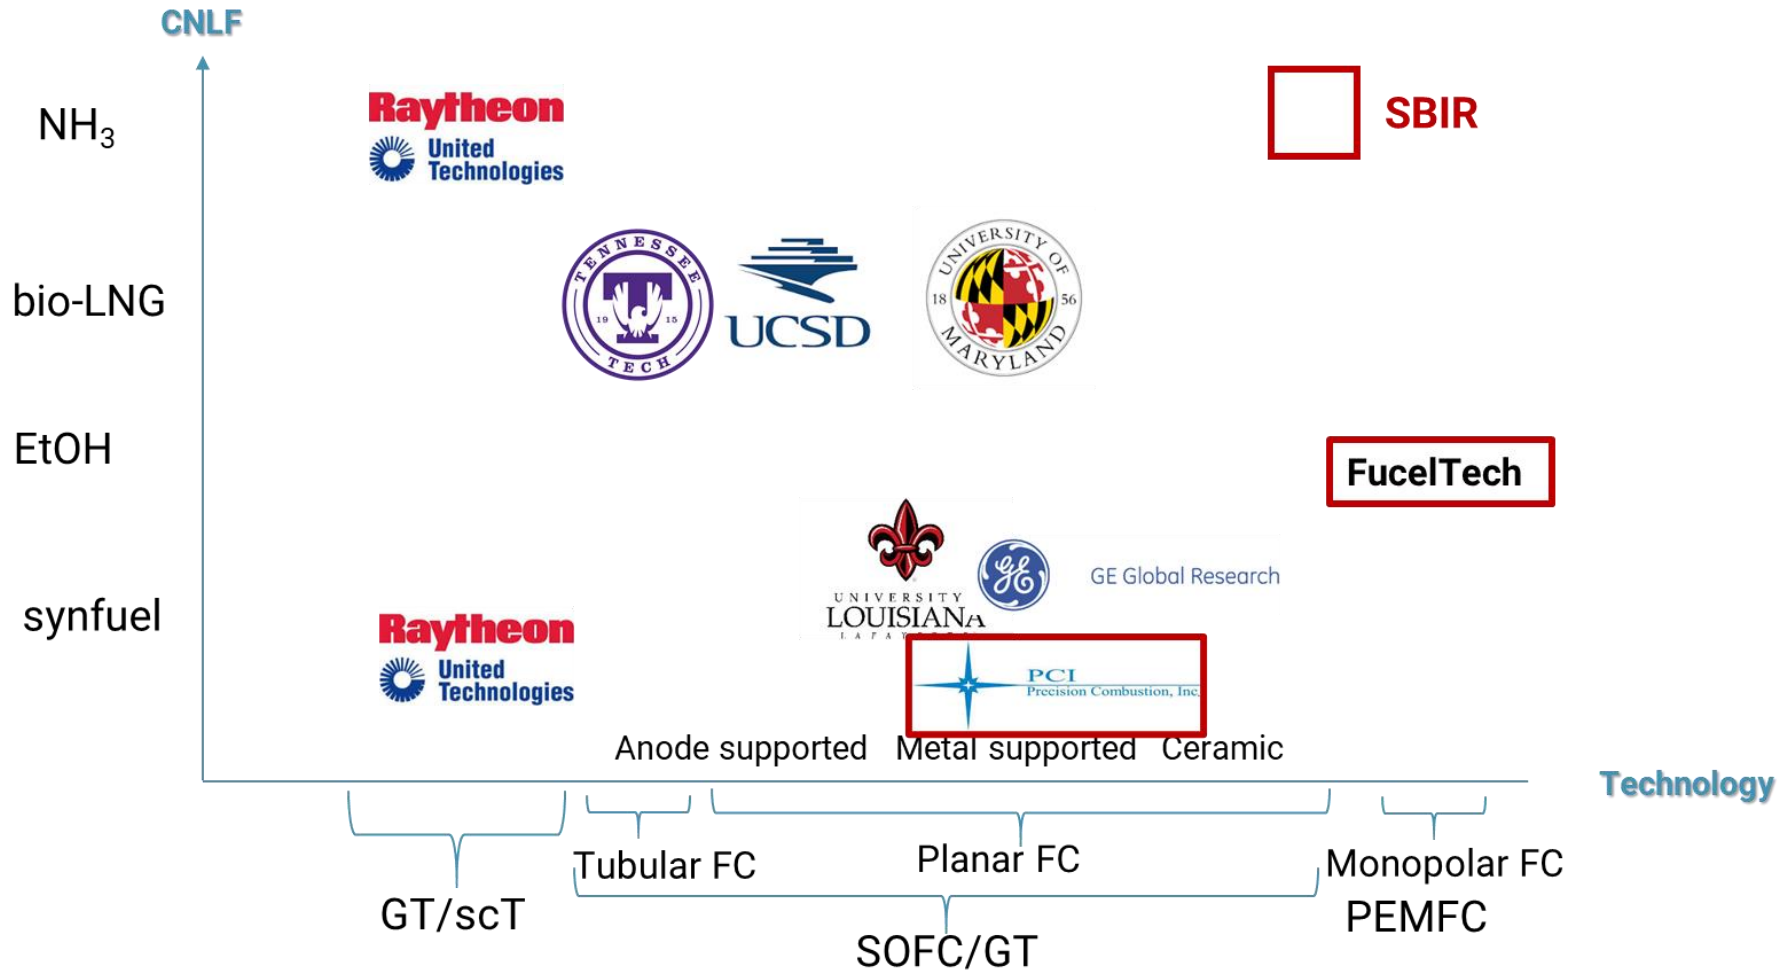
CNLF

$NH_3$

Raytheon
United Technologies

SBIR

bio-LNG

TENNESSEE TECH 19 15

UCSD

UNIVERSITY OF MARYLAND 18 56

EtOH

FuelTech

synfuel

UNIVERSITY LOUISIANA

GE Global Research

Raytheon
United Technologies

PCI
Precision Combustion, Inc.

Anode supported Metal supported Ceramic

Technology

Tubular FC

Planar FC

Monopolar FC

GT/scT

PEMFC

SOFC/GT